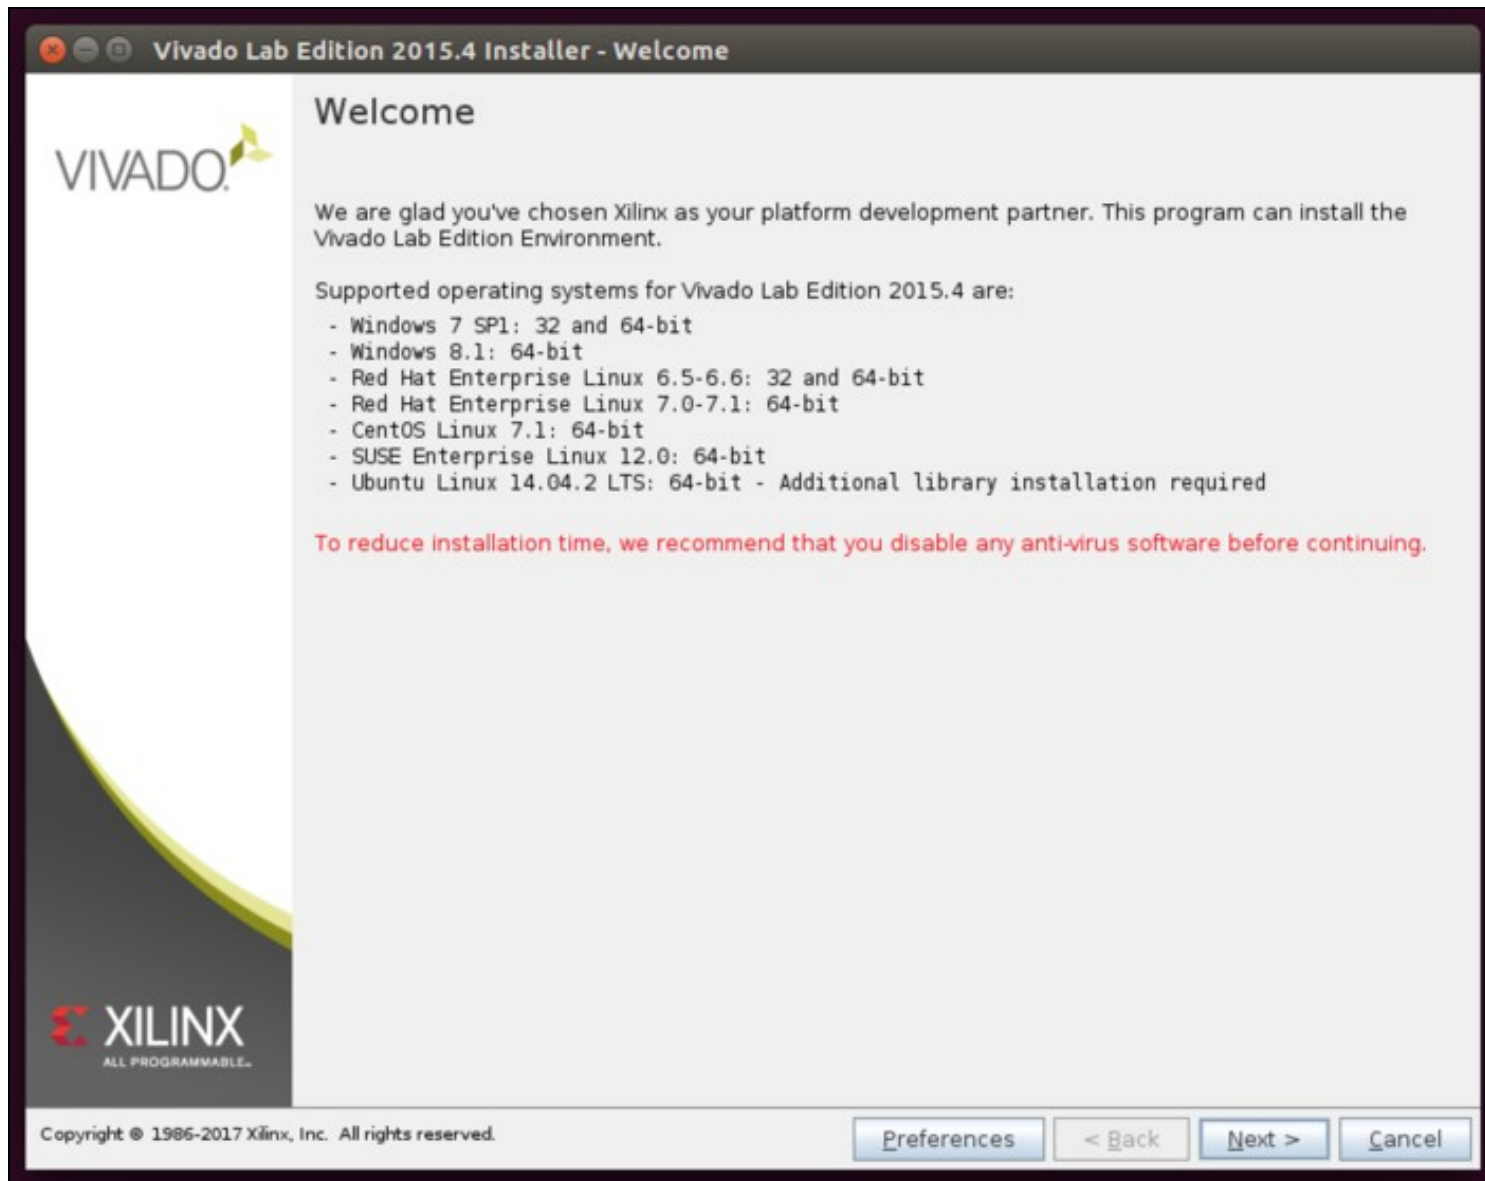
Vivado Lab Edition 2015.4 Installer - Welcome

VIVADO

Welcome

We are glad you've chosen Xilinx as your platform development partner. This program can install the Vivado Lab Edition Environment.

Supported operating systems for Vivado Lab Edition 2015.4 are:
- Windows 7 SP1: 32 and 64-bit
- Windows 8.1: 64-bit
- Red Hat Enterprise Linux 6.5-6.6: 32 and 64-bit
- Red Hat Enterprise Linux 7.0-7.1: 64-bit
- CentOS Linux 7.1: 64-bit
- SUSE Enterprise Linux 12.0: 64-bit
- Ubuntu Linux 14.04.2 LTS: 64-bit - Additional library installation required

To reduce installation time, we recommend that you disable any anti-virus software before continuing.

XILINX
ALL PROGRAMMABLE.

Copyright © 1986-2017 Xilinx, Inc. All rights reserved.

Preferences | < Back | Next > | Cancel